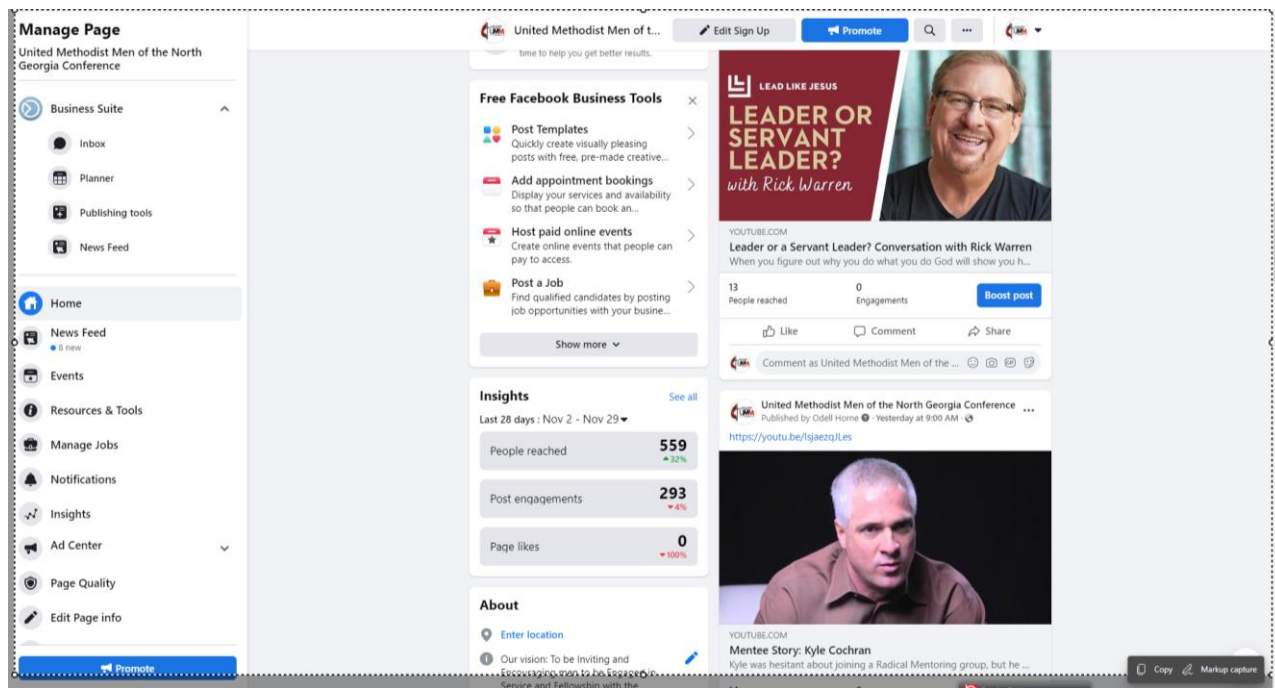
Manage Page
United Methodist Men of the North Georgia Conference

Business Suite
Inbox
Planner
Publishing tools
News Feed

Home
News Feed
• 8 new
Events
Resources & Tools
Manage Jobs
Notifications
Insights
Ad Center
Page Quality
Edit Page info

Promote

United Methodist Men of t...
Edit Sign Up
Promote

time to help you get better results.

Free Facebook Business Tools
Post Templates
Quickly create visually pleasing posts with free, pre-made creative...
Add appointment bookings
Display your services and availability so that people can book an...
Host paid online events
Create online events that people can pay to access.
Post a Job
Find qualified candidates by posting job opportunities with your busine...
Show more

Insights
See all
Last 28 days : Nov 2 - Nov 29
People reached 559 32%
Post engagements 293 4%
Page likes 0 100%

About
Enter location
Our vision: To be Inviting and Encouraging men to be Engaged in Service and Fellowship with the

LEAD LIKE JESUS
LEADER OR SERVANT LEADER?
with Rick Warren
YOUTUBE.COM
Leader or a Servant Leader? Conversation with Rick Warren
When you figure out why you do what you do God will show you h...
13
People reached
0
Engagements
Boost post
Like
Comment
Share
Comment as United Methodist Men of the ...

United Methodist Men of the North Georgia Conference
Published by Odell Horne · Yesterday at 9:00 AM
https://youtu.be/IsjaezqJLes
YOUTUBE.COM
Mentee Story: Kyle Cochran
Kyle was hesitant about joining a Radical Mentoring group, but he ...

Copy
Markup capture